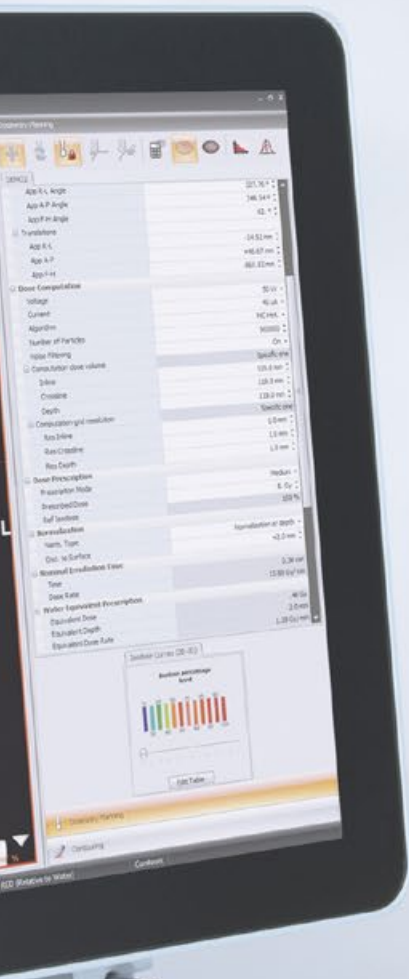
Dosimetry Planning

App R-L Angle 321.70 °
App A-P Angle 348.54 °
App F-H Angle 42. °
Translations
App R-L -14.52 mm
App A-P 446.67 mm
App F-H 861.93 mm
Dose Computation
Voltage 50 kV
Current 40 uA
Algorithm MC HHA
Number of Particles 90000
Noise Filtering On
Computation dose volume Specific one
Inline 135.0 mm
Crossline 135.0 mm
Depth 135.0 mm
Computation grid resolution Specific one
Res Inline 1.0 mm
Res Crossline 1.5 mm
Res Depth 1.5 mm
Dose Prescription
Prescription Mode Medium
Prescribed Dose 8. Gy
Ref Isodose 100 %
Normalization
Norm. Type Normalization at depth
Dist. to Surface +2.0 mm
Nominal Irradiation Time
Time 0.36 mn
Dose Rate 13.80 Gy/ mn
Water Equivalent Prescription
Equivalent Dose 48 Gy
Equivalent Depth 2.0 mm
Equivalent Dose Rate 1.28 Gy/ mn

Isodose Curves (3D-ED)
Isodose percentage level
Edit Table

Dosimetry Planning
Contouring
Contours
%
RED (Relative to Water)